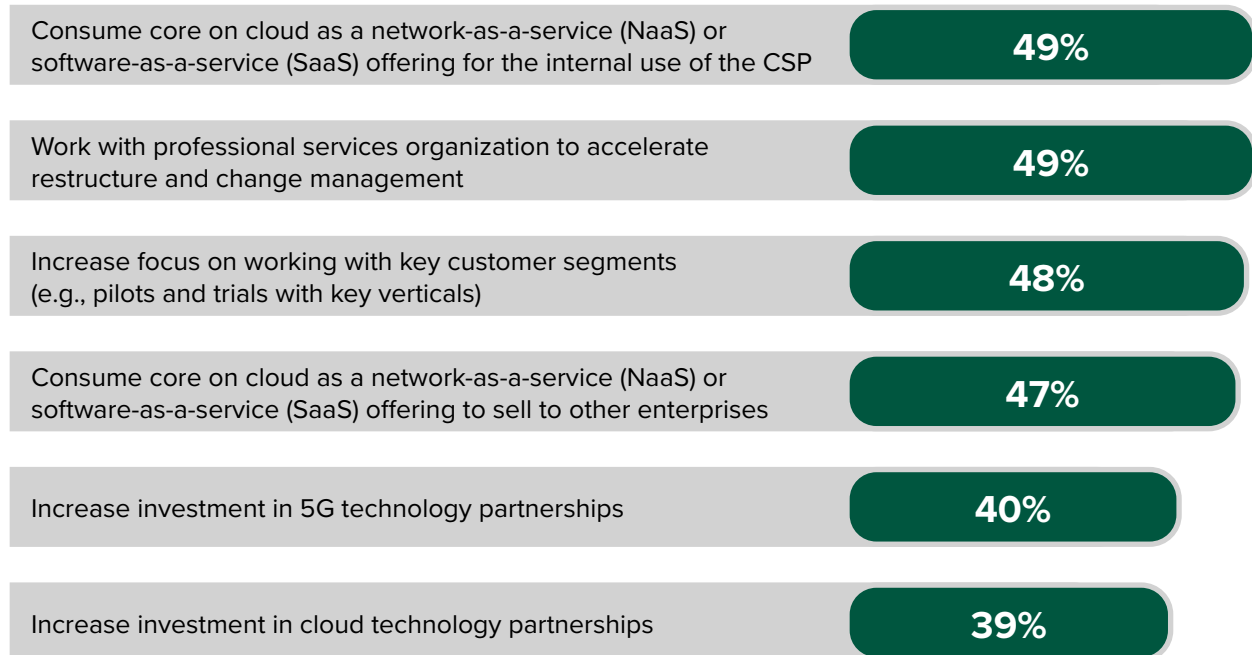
Consume core on cloud as a network-as-a-service (NaaS) or software-as-a-service (SaaS) offering for the internal use of the CSP
49%

Work with professional services organization to accelerate restructure and change management
49%

Increase focus on working with key customer segments (e.g., pilots and trials with key verticals)
48%

Consume core on cloud as a network-as-a-service (NaaS) or software-as-a-service (SaaS) offering to sell to other enterprises
47%

Increase investment in 5G technology partnerships
40%

Increase investment in cloud technology partnerships
39%